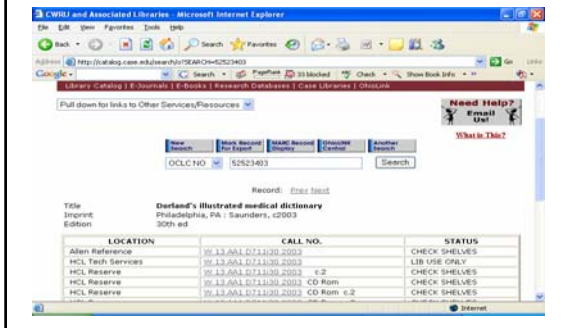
CWRU and Associated Libraries - Microsoft Internet Explorer

File Edit View Favorites Tools Help

Back Search Favorites

Address http://catalog.case.edu/search/o?SEARCH=52523403 Go Links

Google Search PageRank 33 blocked Check Show Book Info

Library Catalog | E-Journals | E-Books | Research Databases | Case Libraries | OhioLink

Pull down for links to Other Services/Resources

Need Help? Email Us!

What is This?

New Search | Mark Record for Export | MARC Record Display | OhioLINK Central | Another Search

OCLC NO 52523403 Search

Record: Prev Next

Title Dorland's illustrated medical dictionary
Imprint Philadelphia, PA : Saunders, c2003
Edition 30th ed

| LOCATION | CALL NO. | STATUS |
|---|---|---|
| Allen Reference | W 13 AA1 D711i30 2003 | CHECK SHELVES |
| HCL Tech Services | W 13 AA1 D711i30 2003 | LIB USE ONLY |
| HCL Reserve | W 13 AA1 D711i30 2003 c.2 | CHECK SHELVES |
| HCL Reserve | W 13 AA1 D711i30 2003 CD Rom | CHECK SHELVES |
| HCL Reserve | W 13 AA1 D711i30 2003 CD Rom c.2 | CHECK SHELVES |

Internet